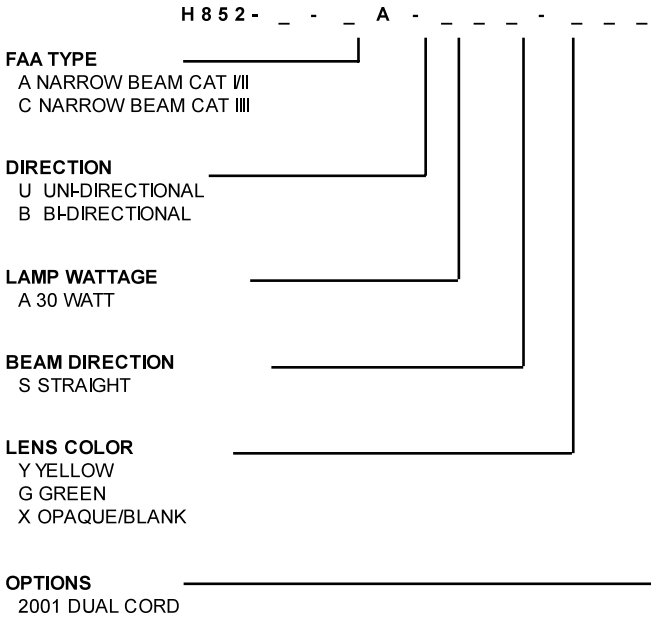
H852- _ - _ A - _ _ _ - _ _ _

FAA TYPE
A NARROW BEAM CAT I/II
C NARROW BEAM CAT III

DIRECTION
U UNI-DIRECTIONAL
B BI-DIRECTIONAL

LAMP WATTAGE
A 30 WATT

BEAM DIRECTION
S STRAIGHT

LENS COLOR
Y YELLOW
G GREEN
X OPAQUE/BLANK

OPTIONS
2001 DUAL CORD